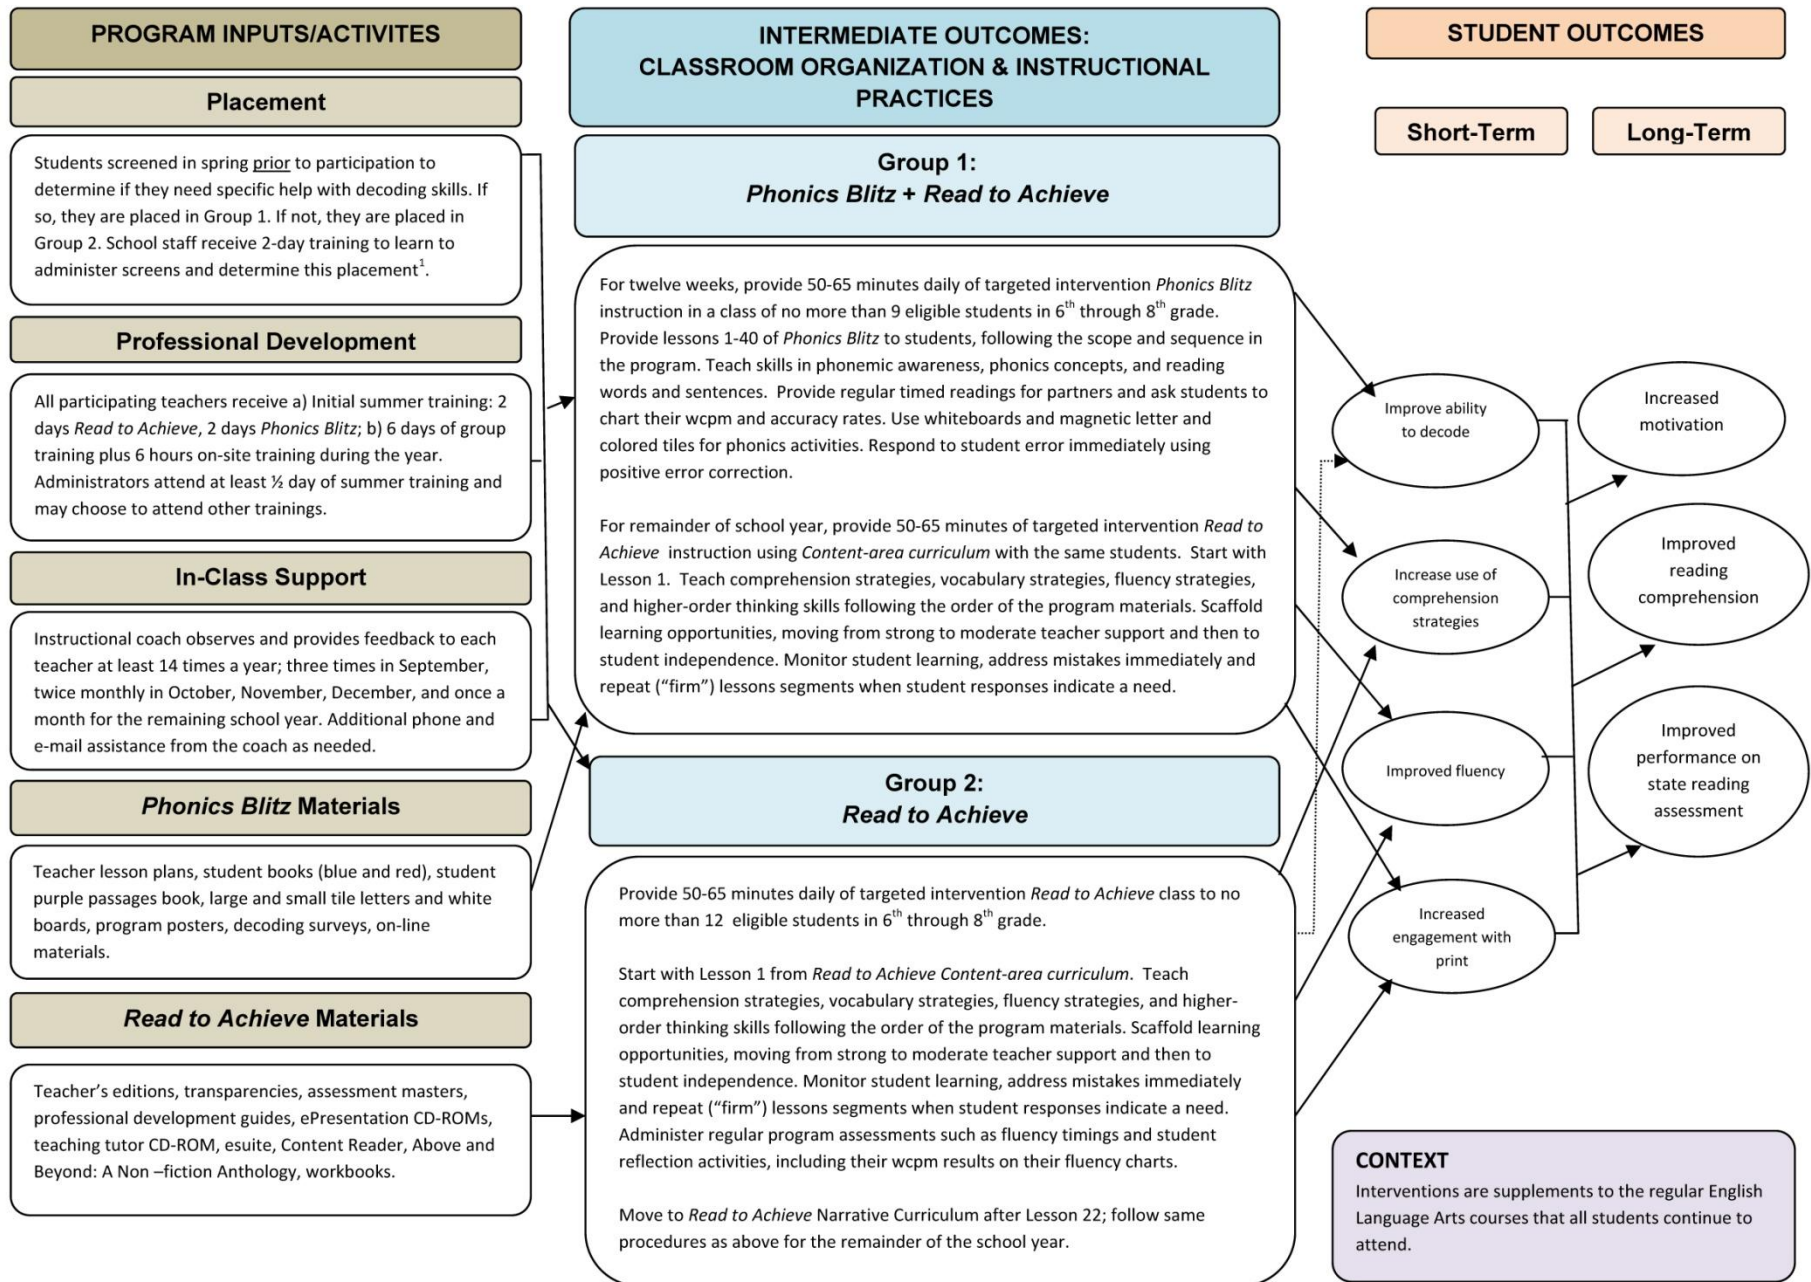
PROGRAM INPUTS/ACTIVITES

Placement

Students screened in spring prior to participation to determine if they need specific help with decoding skills. If so, they are placed in Group 1. If not, they are placed in Group 2. School staff receive 2-day training to learn to administer screens and determine this placement$^1$.

Professional Development

All participating teachers receive a) Initial summer training: 2 days Read to Achieve, 2 days Phonics Blitz; b) 6 days of group training plus 6 hours on-site training during the year. Administrators attend at least ½ day of summer training and may choose to attend other trainings.

In-Class Support

Instructional coach observes and provides feedback to each teacher at least 14 times a year; three times in September, twice monthly in October, November, December, and once a month for the remaining school year. Additional phone and e-mail assistance from the coach as needed.

Phonics Blitz Materials

Teacher lesson plans, student books (blue and red), student purple passages book, large and small tile letters and white boards, program posters, decoding surveys, on-line materials.

Read to Achieve Materials

Teacher's editions, transparencies, assessment masters, professional development guides, ePresentation CD-ROMs, teaching tutor CD-ROM, esuite, Content Reader, Above and Beyond: A Non –fiction Anthology, workbooks.

INTERMEDIATE OUTCOMES: CLASSROOM ORGANIZATION & INSTRUCTIONAL PRACTICES

Group 1: Phonics Blitz + Read to Achieve

For twelve weeks, provide 50-65 minutes daily of targeted intervention Phonics Blitz instruction in a class of no more than 9 eligible students in 6$^{th}$ through 8$^{th}$ grade. Provide lessons 1-40 of Phonics Blitz to students, following the scope and sequence in the program. Teach skills in phonemic awareness, phonics concepts, and reading words and sentences. Provide regular timed readings for partners and ask students to chart their wcpm and accuracy rates. Use whiteboards and magnetic letter and colored tiles for phonics activities. Respond to student error immediately using positive error correction.

For remainder of school year, provide 50-65 minutes of targeted intervention Read to Achieve instruction using Content-area curriculum with the same students. Start with Lesson 1. Teach comprehension strategies, vocabulary strategies, fluency strategies, and higher-order thinking skills following the order of the program materials. Scaffold learning opportunities, moving from strong to moderate teacher support and then to student independence. Monitor student learning, address mistakes immediately and repeat ("firm") lessons segments when student responses indicate a need.

Group 2: Read to Achieve

Provide 50-65 minutes daily of targeted intervention Read to Achieve class to no more than 12 eligible students in 6$^{th}$ through 8$^{th}$ grade.

Start with Lesson 1 from Read to Achieve Content-area curriculum. Teach comprehension strategies, vocabulary strategies, fluency strategies, and higher-order thinking skills following the order of the program materials. Scaffold learning opportunities, moving from strong to moderate teacher support and then to student independence. Monitor student learning, address mistakes immediately and repeat ("firm") lessons segments when student responses indicate a need. Administer regular program assessments such as fluency timings and student reflection activities, including their wcpm results on their fluency charts.

Move to Read to Achieve Narrative Curriculum after Lesson 22; follow same procedures as above for the remainder of the school year.

STUDENT OUTCOMES

Short-Term

Long-Term

Improve ability to decode

Increase use of comprehension strategies

Improved fluency

Increased engagement with print

Increased motivation

Improved reading comprehension

Improved performance on state reading assessment

CONTEXT
Interventions are supplements to the regular English Language Arts courses that all students continue to attend.